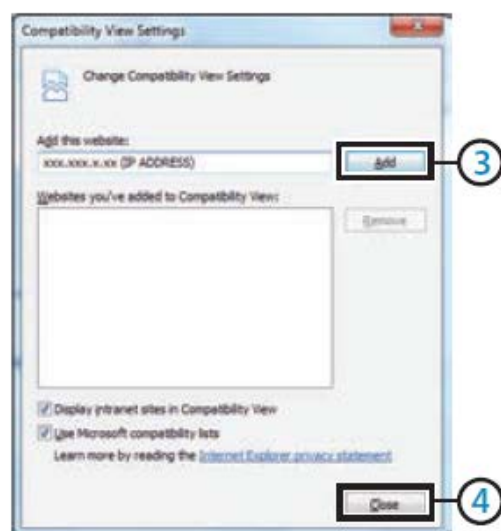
Compatibility View Settings

Change Compatibility View Settings

Add this website:

xxx.xxx.x.xx (IP ADDRESS)

Add

3

Websites you've added to Compatibility View:

Remove

Display intranet sites in Compatibility View

Use Microsoft compatibility lists

Learn more by reading the Internet Explorer privacy statement

Close

4